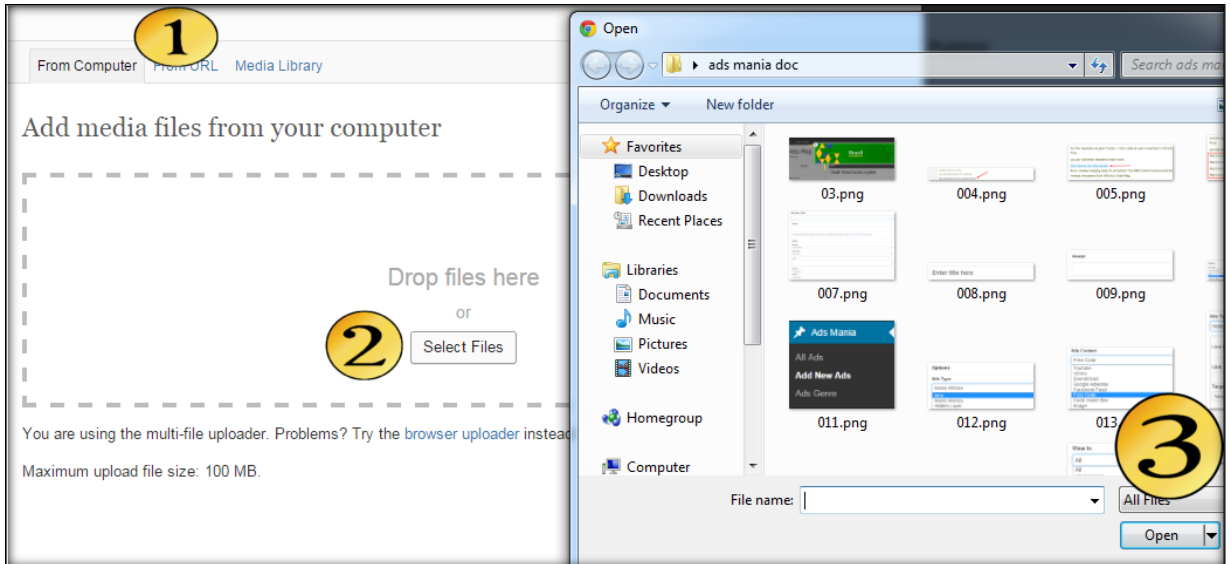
1

From Computer From URL Media Library

Add media files from your computer

Drop files here

or

2

Select Files

You are using the multi-file uploader. Problems? Try the browser uploader instead

Maximum upload file size: 100 MB.

Open

ads mania doc

Search ads ma

Organize New folder

Favorites
Desktop
Downloads
Recent Places

Libraries
Documents
Music
Pictures
Videos

Homegroup

Computer

03.png
004.png
005.png
007.png
008.png
009.png
Ads Mania
All Ads
Add New Ads
Ads Genre
011.png
012.png
013

3

File name:

All Files

Open